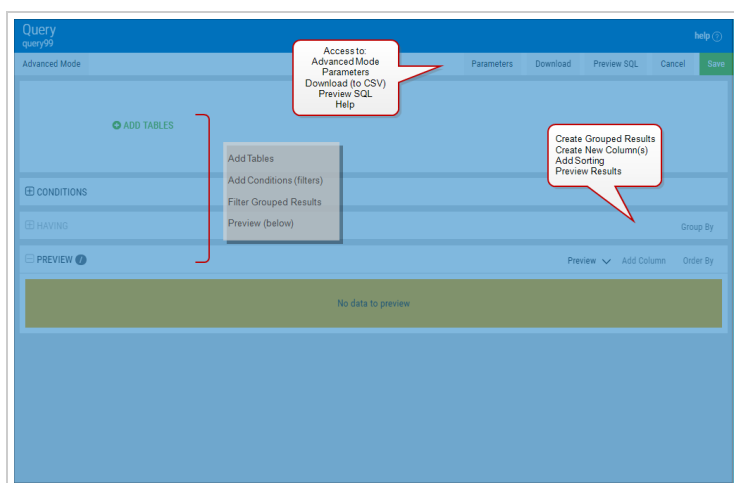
Query
query99

help

Advanced Mode

Access to:
Advanced Mode
Parameters
Download (to CSV)
Preview SQL
Help

Parameters Download Preview SQL Cancel Save

ADD TABLES

Create Grouped Results
Create New Column(s)
Add Sorting
Preview Results

Add Tables
Add Conditions (filters)
Filter Grouped Results
Preview (below)

CONDITIONS

HAVING

Group By

PREVIEW

Preview Add Column Order By

No data to preview